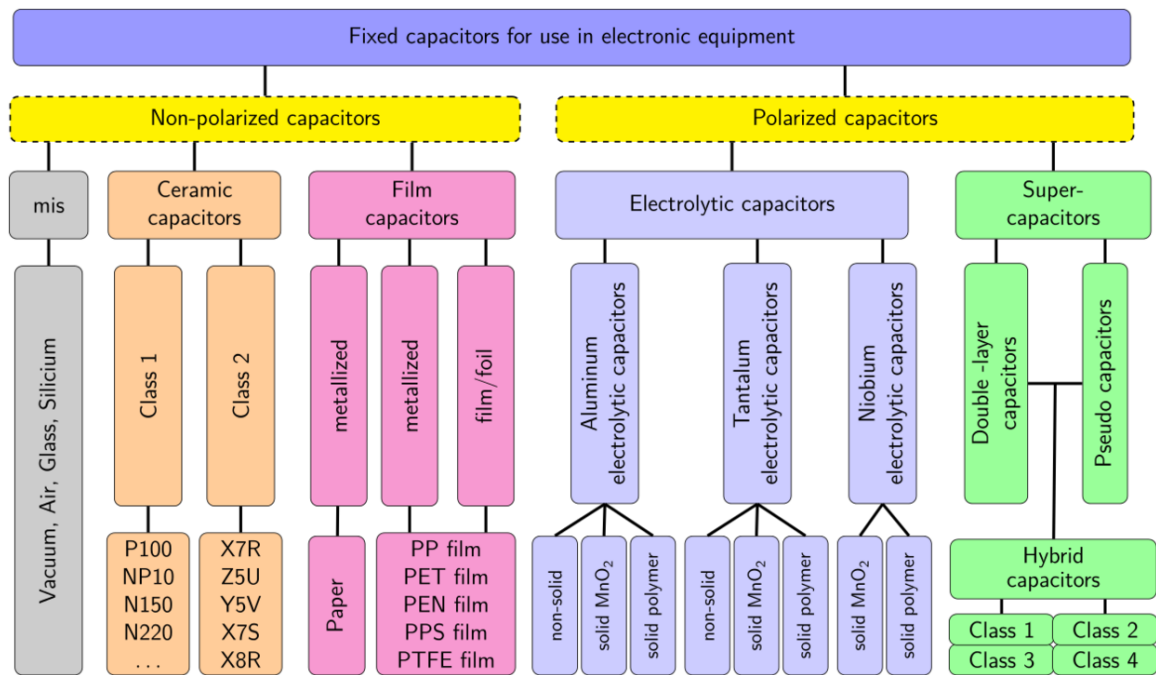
Fixed capacitors for use in electronic equipment

Non-polarized capacitors

Polarized capacitors

mis

Vacuum, Air, Glass, Silicium

Ceramic capacitors

Class 1

P100
NP10
N150
N220
...

Class 2

X7R
Z5U
Y5V
X7S
X8R

Film capacitors

metallized

Paper

metallized

film/foil

PP film
PET film
PEN film
PPS film
PTFE film

Electrolytic capacitors

Aluminum electrolytic capacitors

non-solid

solid $MnO_2$

solid polymer

Tantalum electrolytic capacitors

non-solid

solid $MnO_2$

solid polymer

Niobium electrolytic capacitors

solid $MnO_2$

solid polymer

Super-capacitors

Double -layer capacitors

Pseudo capacitors

Hybrid capacitors

Class 1

Class 2

Class 3

Class 4